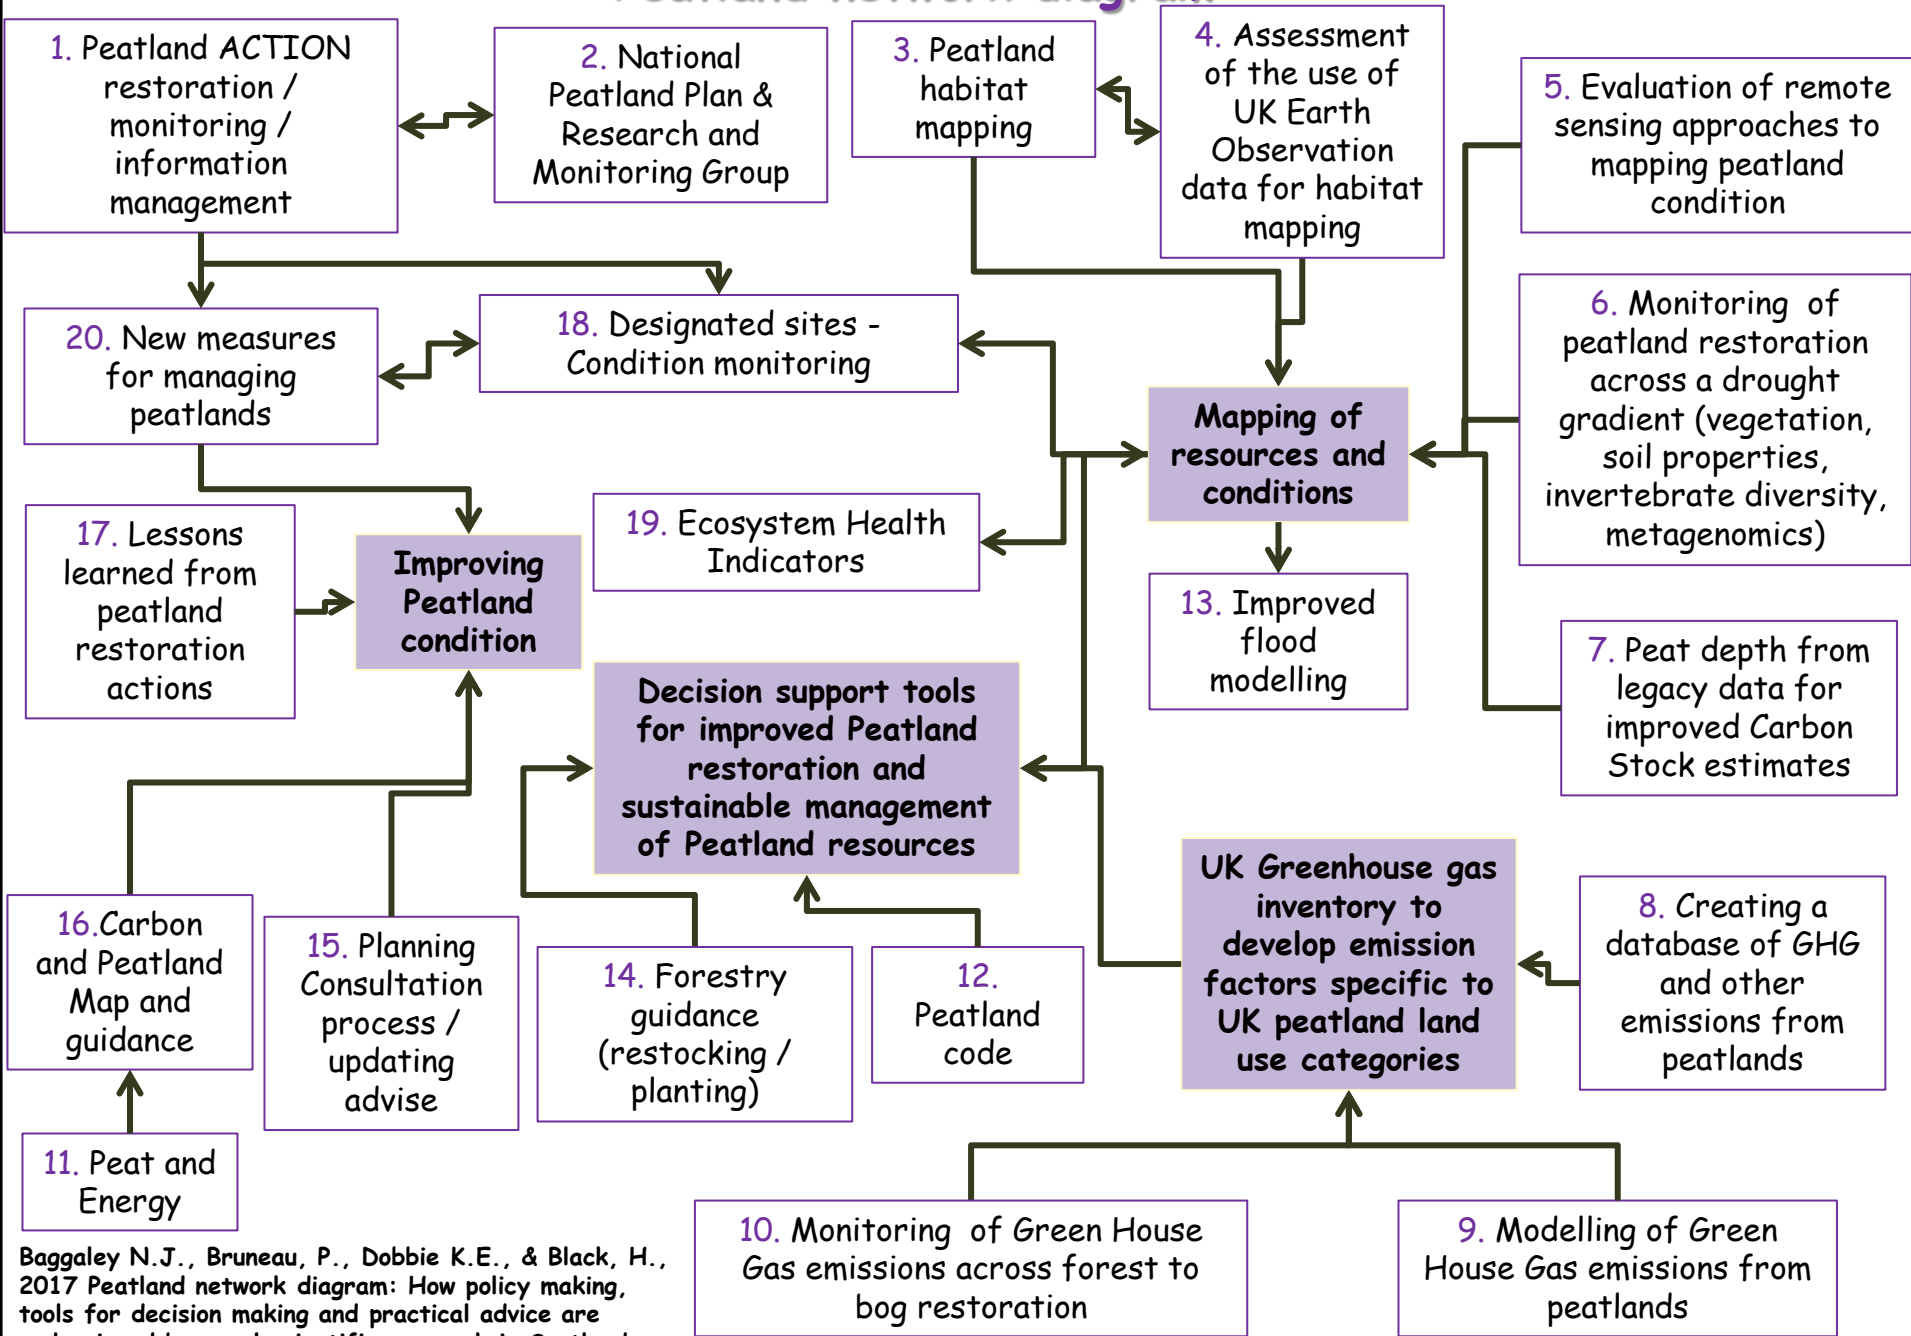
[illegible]

1. Peatland ACTION restoration / monitoring / information management

2. National Peatland Plan & Research and Monitoring Group

3. Peatland habitat mapping

4. Assessment of the use of UK Earth Observation data for habitat mapping

5. Evaluation of remote sensing approaches to mapping peatland condition

20. New measures for managing peatlands

18. Designated sites - Condition monitoring

Mapping of resources and conditions

6. Monitoring of peatland restoration across a drought gradient (vegetation, soil properties, invertebrate diversity, metagenomics)

17. Lessons learned from peatland restoration actions

Improving Peatland condition

19. Ecosystem Health Indicators

13. Improved flood modelling

7. Peat depth from legacy data for improved Carbon Stock estimates

Decision support tools for improved Peatland restoration and sustainable management of Peatland resources

UK Greenhouse gas inventory to develop emission factors specific to UK peatland land use categories

8. Creating a database of GHG and other emissions from peatlands

16.Carbon and Peatland Map and guidance

15. Planning Consultation process / updating advise

14. Forestry guidance (restocking / planting)

12. Peatland code

11. Peat and Energy

10. Monitoring of Green House Gas emissions across forest to bog restoration

9. Modelling of Green House Gas emissions from peatlands

Baggaley N.J., Bruneau, P., Dobbie K.E., & Black, H., 2017 Peatland network diagram: How policy making, tools for decision making and practical advice are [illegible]